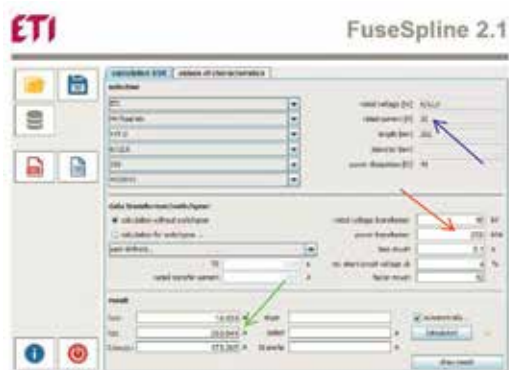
ETI

FuseSpline 2.1

calculation ESR | values of characteristics

selection

ETI

rated voltage [V]

rated current [A] 32

length [km]

power dissipation [W]

data transformer/switchgear

calculation without switchgear

calculation for switchgear

rated voltage transformer

power transformer

rated transfer current

result

automatically

calculation

show result